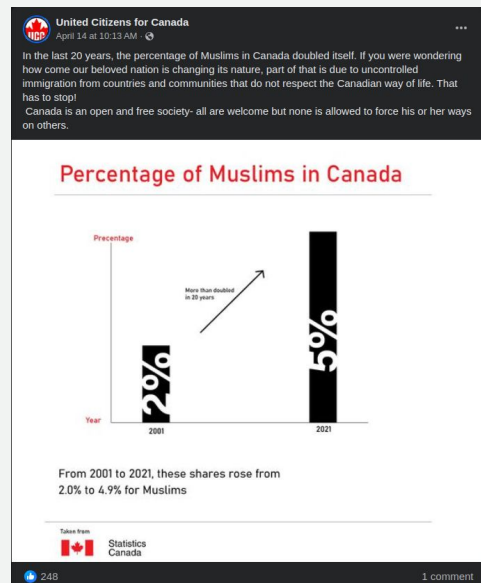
United Citizens for Canada
April 14 at 10:13 AM ·

In the last 20 years, the percentage of Muslims in Canada doubled itself. If you were wondering how come our beloved nation is changing its nature, part of that is due to uncontrolled immigration from countries and communities that do not respect the Canadian way of life. That has to stop!
Canada is an open and free society- all are welcome but none is allowed to force his or her ways on others.

Percentage of Muslims in Canada

Precentage

More than doubled in 20 years

2%

5%

Year

2001

2021

From 2001 to 2021, these shares rose from 2.0% to 4.9% for Muslims

Taken from

Statistics Canada

248

1 comment